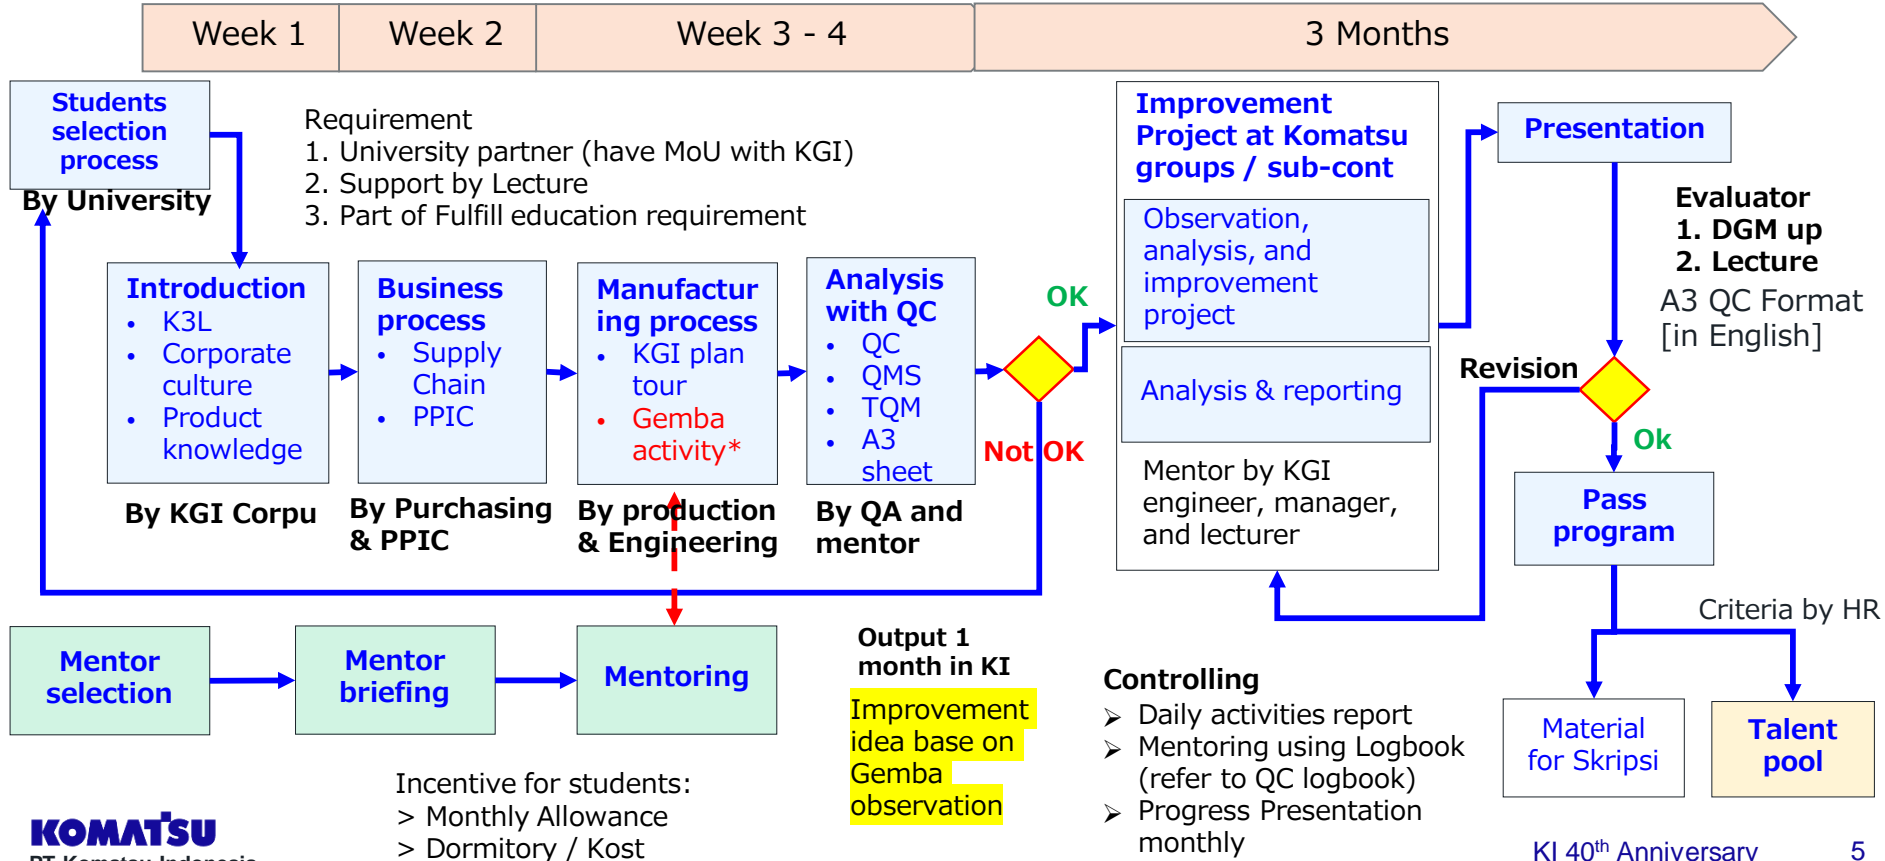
Week 1
Week 2
Week 3 - 4
3 Months

Students selection process
By University

Requirement
1. University partner (have MoU with KGI)
2. Support by Lecture
3. Part of Fulfill education requirement

Introduction
• K3L
• Corporate culture
• Product knowledge
By KGI Corpu

Business process
• Supply Chain
• PPIC
By Purchasing & PPIC

Manufacturing process
• KGI plan tour
• Gemba activity*
By production & Engineering

Analysis with QC
• QC
• QMS
• TQM
• A3 sheet
By QA and mentor

OK
Not OK

Improvement Project at Komatsu groups / sub-cont
Observation, analysis, and improvement project
Analysis & reporting
Mentor by KGI engineer, manager, and lecturer

Presentation
Evaluator
1. DGM up
2. Lecture
A3 QC Format [in English]
Revision
Ok
Pass program
Criteria by HR
Material for Skripsi
Talent pool

Mentor selection
Mentor briefing
Mentoring

Output 1 month in KI
Improvement idea base on Gemba observation

Controlling
➢ Daily activities report
➢ Mentoring using Logbook (refer to QC logbook)
➢ Progress Presentation monthly

Incentive for students:
> Monthly Allowance
> Dormitory / Kost

KOMATSU
PT Komatsu Indonesia
KI 40$^{th}$ Anniversary
5